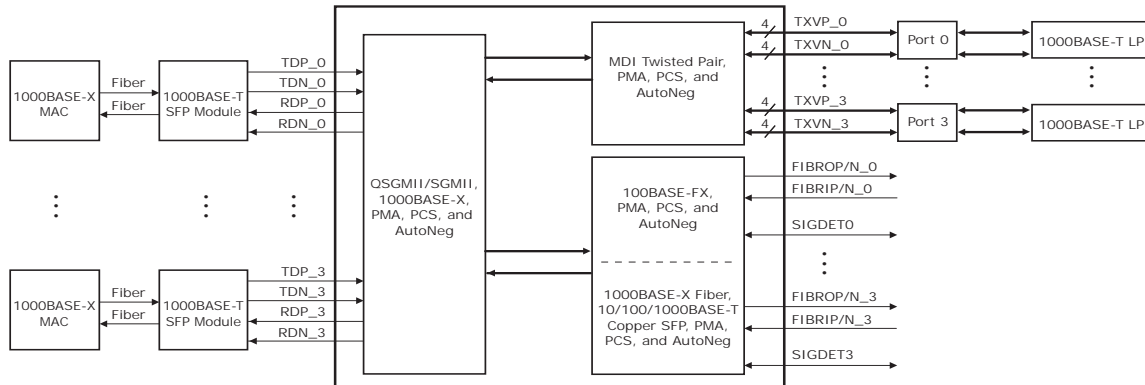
1000BASE-X MAC

Fiber

Fiber

1000BASE-T SFP Module

TDP_0

TDN_0

RDP_0

RDN_0

1000BASE-X MAC

Fiber

Fiber

1000BASE-T SFP Module

TDP_3

TDN_3

RDP_3

RDN_3

QSGMII/SGMII, 1000BASE-X, PMA, PCS, and AutoNeg

MDI Twisted Pair, PMA, PCS, and AutoNeg

4

TXVP_0

4

TXVN_0

4

TXVP_3

4

TXVN_3

Port 0

Port 3

1000BASE-T LP

1000BASE-T LP

100BASE-FX, PMA, PCS, and AutoNeg

1000BASE-X Fiber, 10/100/1000BASE-T Copper SFP, PMA, PCS, and AutoNeg

FIBROP/N_0

FIBRIP/N_0

SIGDET0

FIBROP/N_3

FIBRIP/N_3

SIGDET3